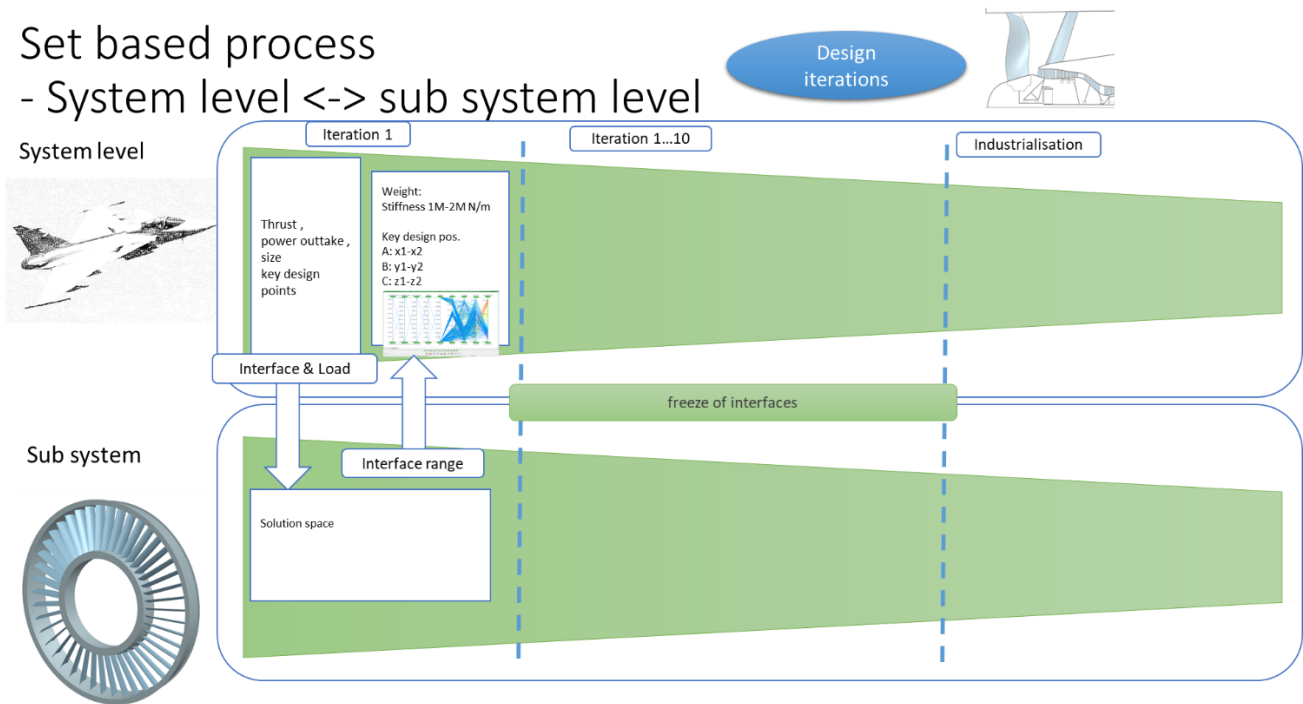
Set based process
- System level <-> sub system level

Design iterations

System level

Iteration 1

Iteration 1…10

Industrialisation

Thrust , power outtake , size key design points

Weight:
Stiffness 1M-2M N/m

Key design pos.
A: x1-x2
B: y1-y2
C: z1-z2

Interface & Load

freeze of interfaces

Sub system

Interface range

Solution space